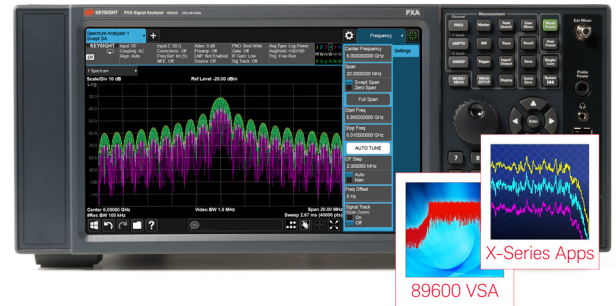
KEYSIGHT PXA Signal Analyzer

PXA

Spectrum Analyzer 1
Swept SA

KEYSIGHT

Input: RF
Coupling: AC
Align: Auto

Input Z: 50 Ω
Corrections: Off
Freq Ref: Int (S)
NFE: Off

Atten: 6 dB
Preamp: Off
CBP: Not Enabled
Source: Off

PNO: Best Wide
Gate: Off
IF Gain: Low
Sig Track: Off

Avg Type: Log-Power
Avg|Hold: >100/100
Trig: Free Run

Frequency

Settings

1 Spectrum

Scale/Div 10 dB

Ref Level -20.00 dBm

Log

Center 6.00000 GHz
#Res BW 100 kHz

Video BW 1.0 MHz

Span 20.00 MHz
Sweep 2.67 ms (40000 pts)

Center Frequency
6.000000000 GHz

Span
20.000000 MHz

Swept Span
Zero Span

Full Span

Start Freq
5.990000000 GHz

Stop Freq
6.010000000 GHz

AUTO TUNE

CF Step
2.000000 MHz

Auto
Man

Freq Offset
0 Hz

Signal Track
(Span Zoom)
On
Off

Measurement

FREQ
Marker
Peak Search
Meas
Mode Preset

AMPTD
BW
Trace
Marker Func

SWEEP
Input/Output
Auto Couple

MODE/MEAS
Save

Ext Mixer

Probe Power

7 8

89600 VSA

X-Series Apps